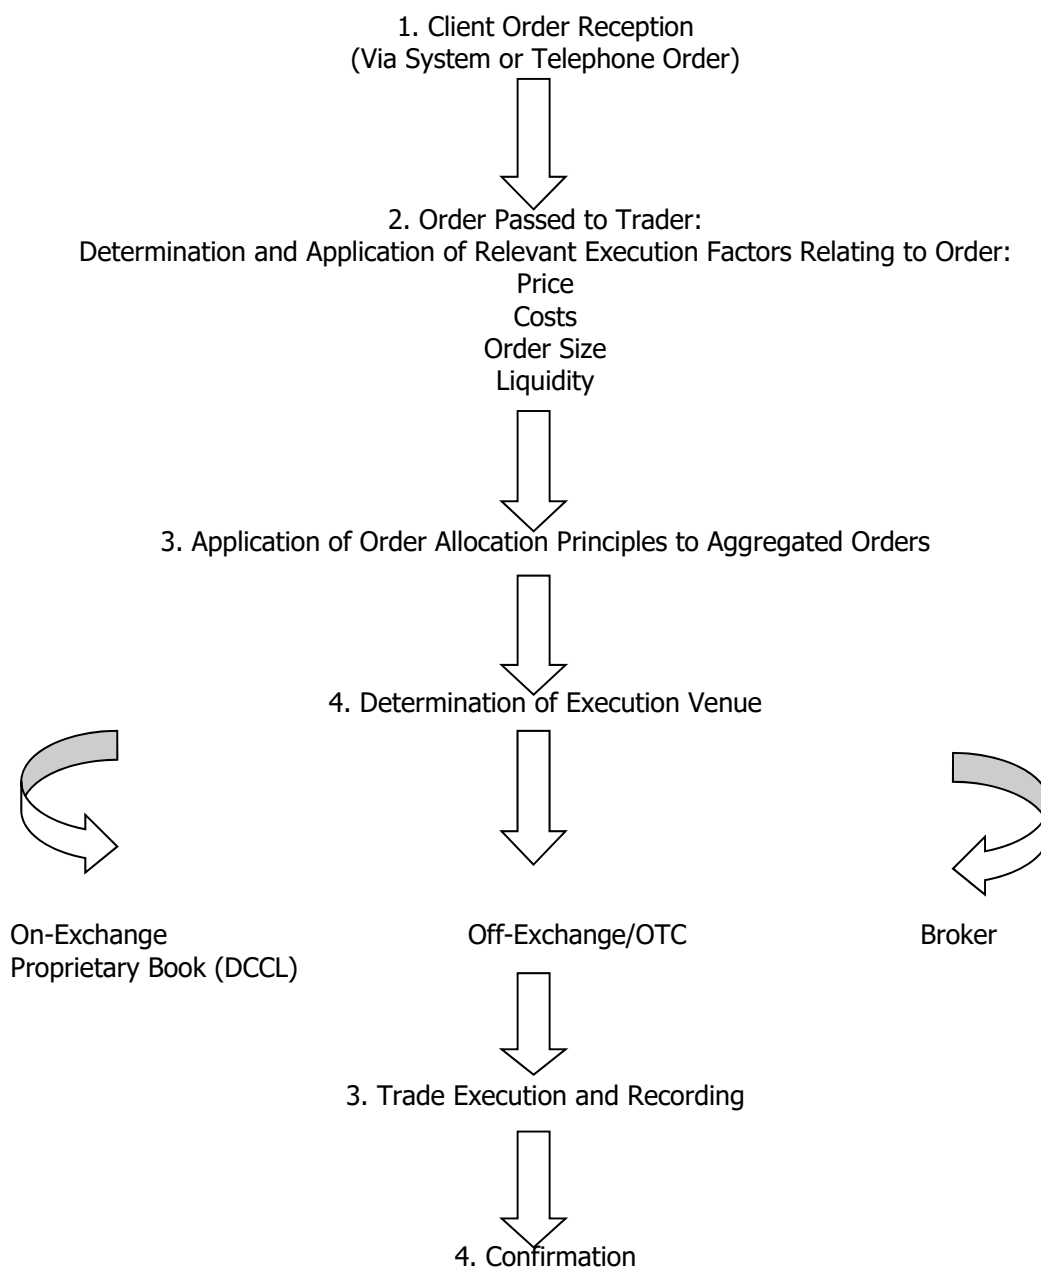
1. Client Order Reception
(Via System or Telephone Order)

2. Order Passed to Trader:
Determination and Application of Relevant Execution Factors Relating to Order:
Price
Costs
Order Size
Liquidity

3. Application of Order Allocation Principles to Aggregated Orders

4. Determination of Execution Venue

On-Exchange
Proprietary Book (DCCL)

Off-Exchange/OTC

Broker

3. Trade Execution and Recording

4. Confirmation